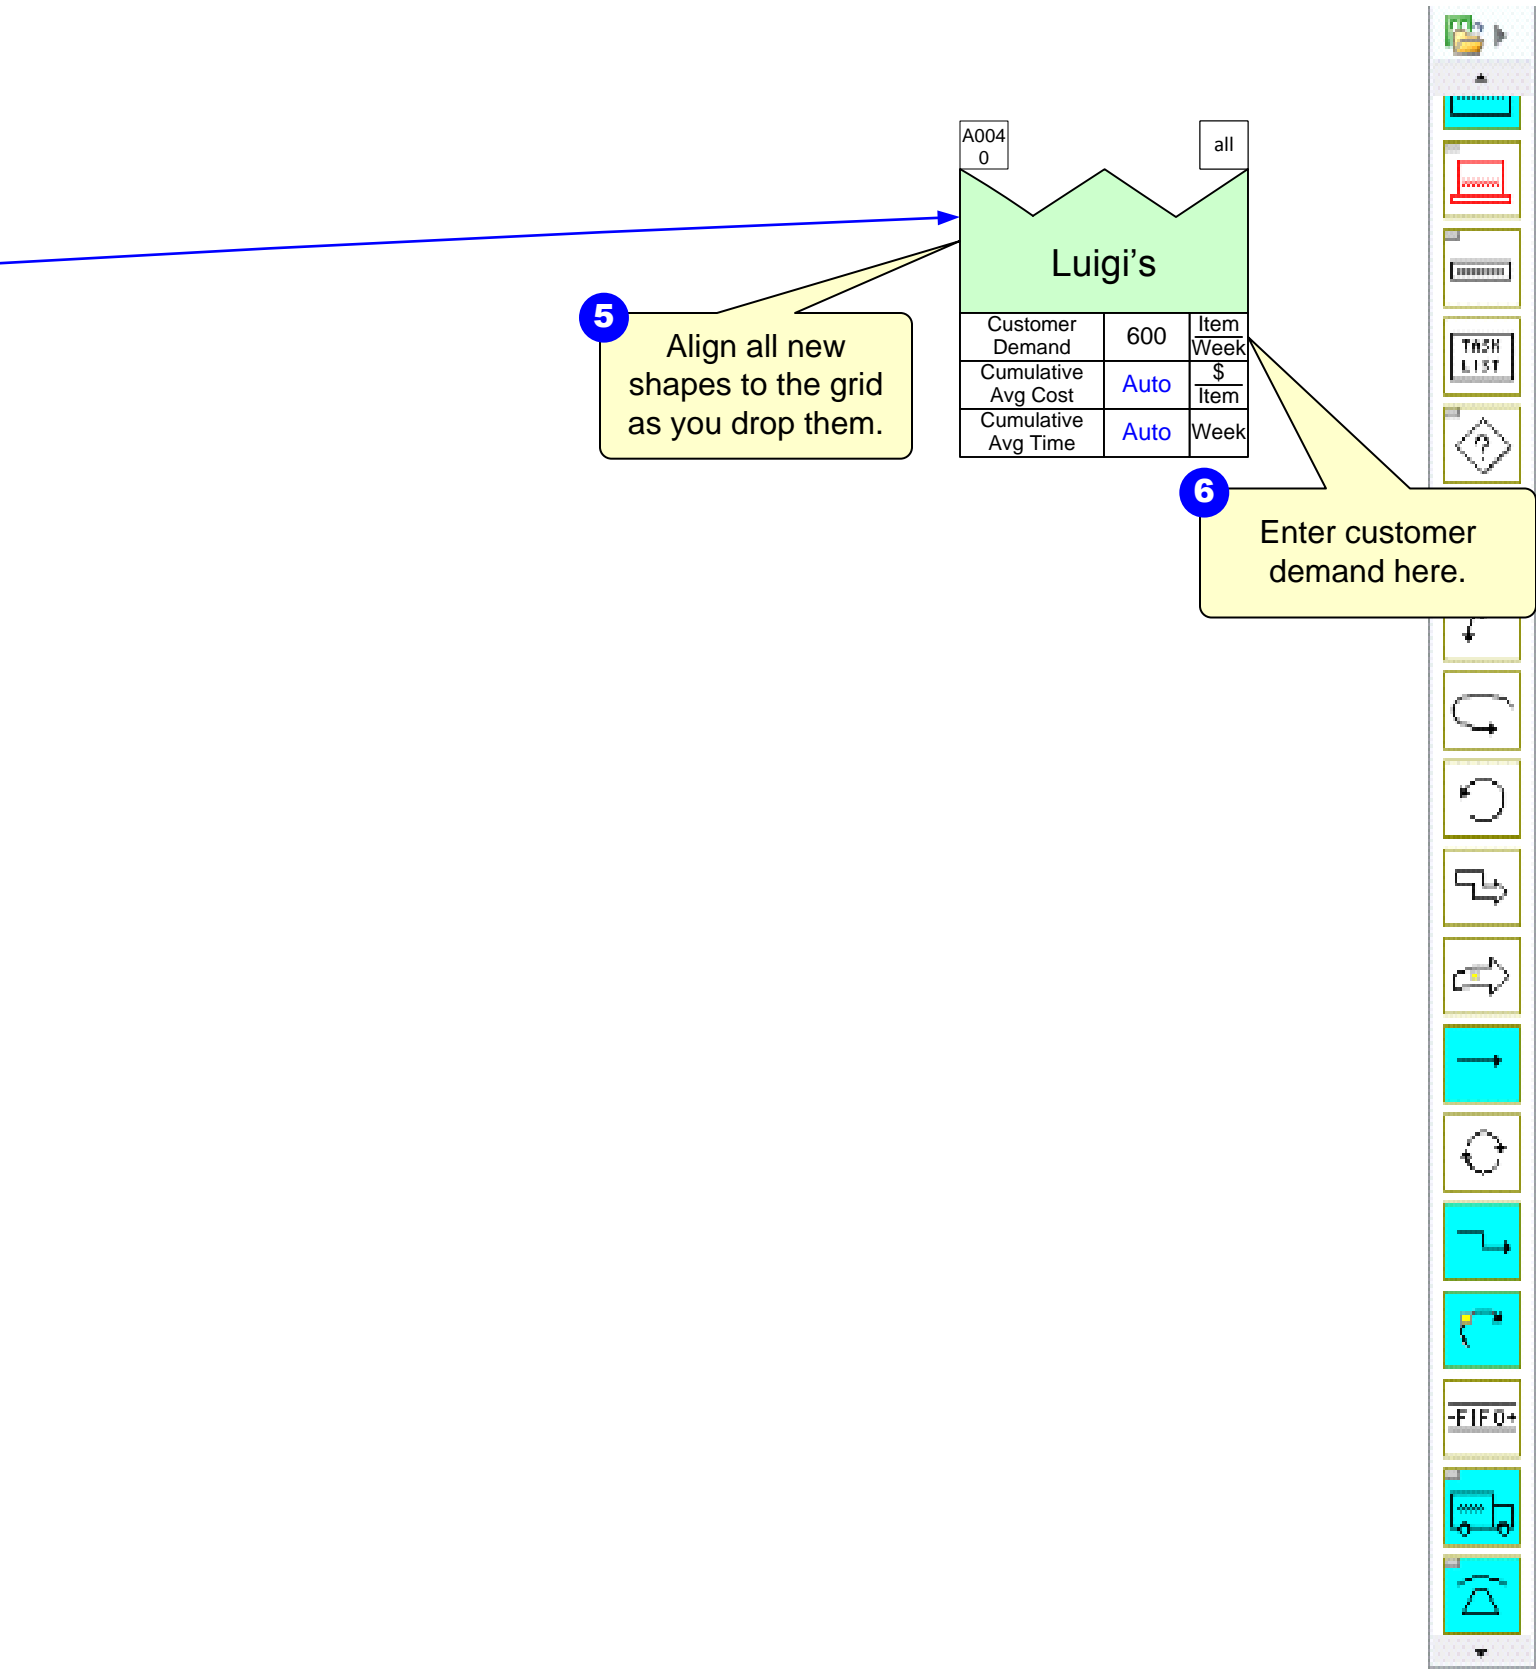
A004
0

all

Luigi's

| Customer Demand | 600 | $\frac{\text{Item}}{\text{Week}}$ |
|---|---|---|
| Cumulative Avg Cost | Auto | $\frac{\$}{\text{Item}}$ |
| Cumulative Avg Time | Auto | Week |

5

Align all new shapes to the grid as you drop them.

6

Enter customer demand here.

TASK LIST

-FIFO-